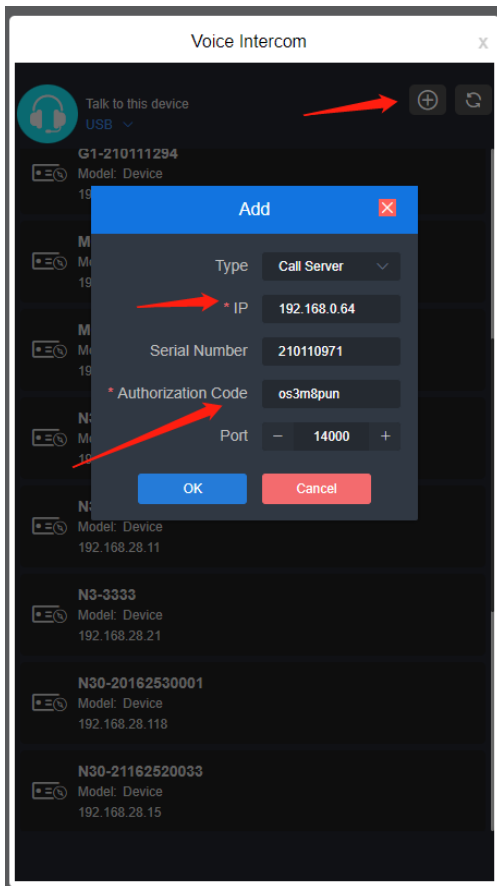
Voice Intercom

x

Talk to this device
USB

G1-210111294
Model: Device
19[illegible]

M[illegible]
Mo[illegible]
19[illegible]

M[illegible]
Mo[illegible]
19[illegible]

N3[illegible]
Mo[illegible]
19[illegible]

N3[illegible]
Model: Device
192.168.28.11

N3-3333
Model: Device
192.168.28.21

N30-20162530001
Model: Device
192.168.28.118

N30-21162520033
Model: Device
192.168.28.15

Add

Type Call Server

* IP 192.168.0.64

Serial Number 210110971

* Authorization Code os3m8pun

Port − 14000 +

OK Cancel